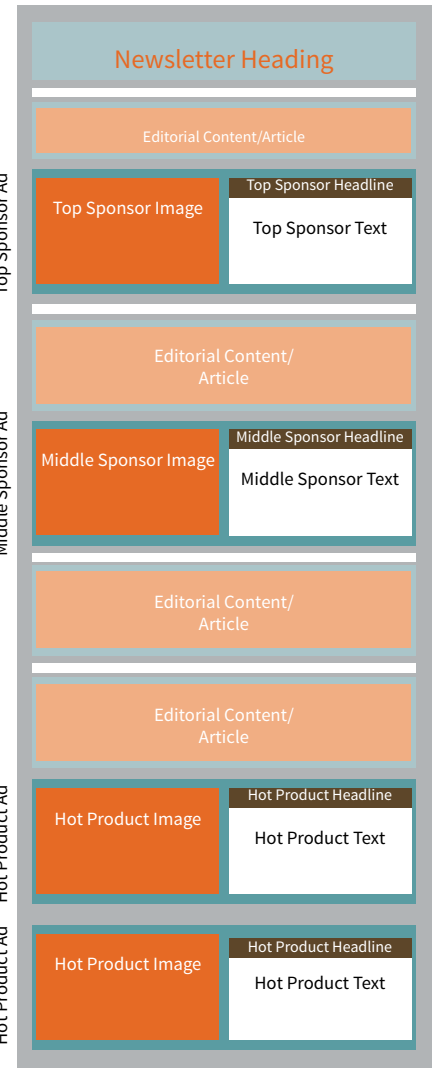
Top Sponsor Ad

Middle Sponsor Ad

Hot Product Ad

Hot Product Ad

Newsletter Heading

Editorial Content/Article

Top Sponsor Image

Top Sponsor Headline

Top Sponsor Text

Editorial Content/ Article

Middle Sponsor Image

Middle Sponsor Headline

Middle Sponsor Text

Editorial Content/ Article

Editorial Content/ Article

Hot Product Image

Hot Product Headline

Hot Product Text

Hot Product Image

Hot Product Headline

Hot Product Text